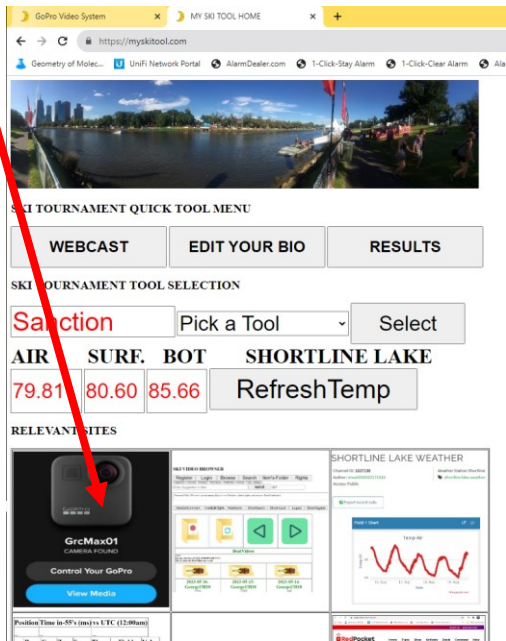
GoPro Video System ×
MY SKI TOOL HOME ×
+

https://myskitool.com

Geometry of Molec... UniFi Network Portal AlarmDealer.com 1-Click-Stay Alarm 1-Click-Clear Alarm Ala

SKI TOURNAMENT QUICK TOOL MENU

WEBCAST | EDIT YOUR BIO | RESULTS

SKI TOURNAMENT TOOL SELECTION

Sanction | Pick a Tool | Select

AIR SURF. BOT SHORTLINE LAKE

79.81 | 80.60 | 85.66 | RefreshTemp

RELEVANT SITES

GrcMax01
CAMERA FOUND
Control Your GoPro
View Media

SKI VIDEO BROWSER

SHORTLINE LAKE WEATHER

Position Time in-55's (ms) vs UTC (12:00am)

RedPocket